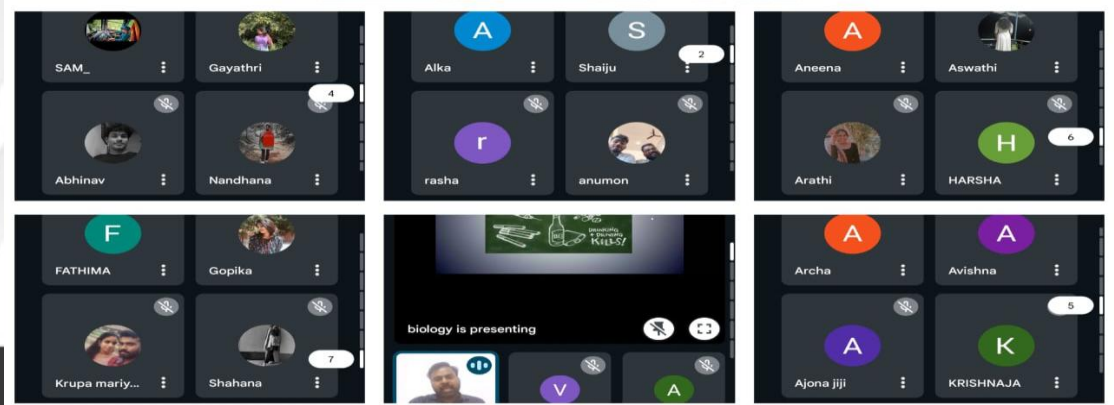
SAM_
Gayathri
4
Abhinav
Nandhana

A
Alka
S
Shaiju
2
r
rasha
anumon

A
Aneena
Aswathi
Arathi
H
HARSHA
6

F
FATHIMA
Gopika
Krupa mariy...
Shahana
7

KILLS!
biology is presenting
V
A

A
Archa
A
Avishna
5
A
Ajona jiji
K
KRISHNAJA